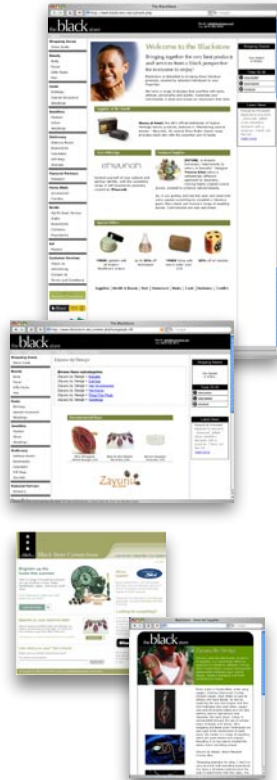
theblackstore

Welcome to the Blackstore

Bringing together the very best products and services from a black perspective

theblackstore

theblackstore

Zayuna

the black store

the black store

theblackstore